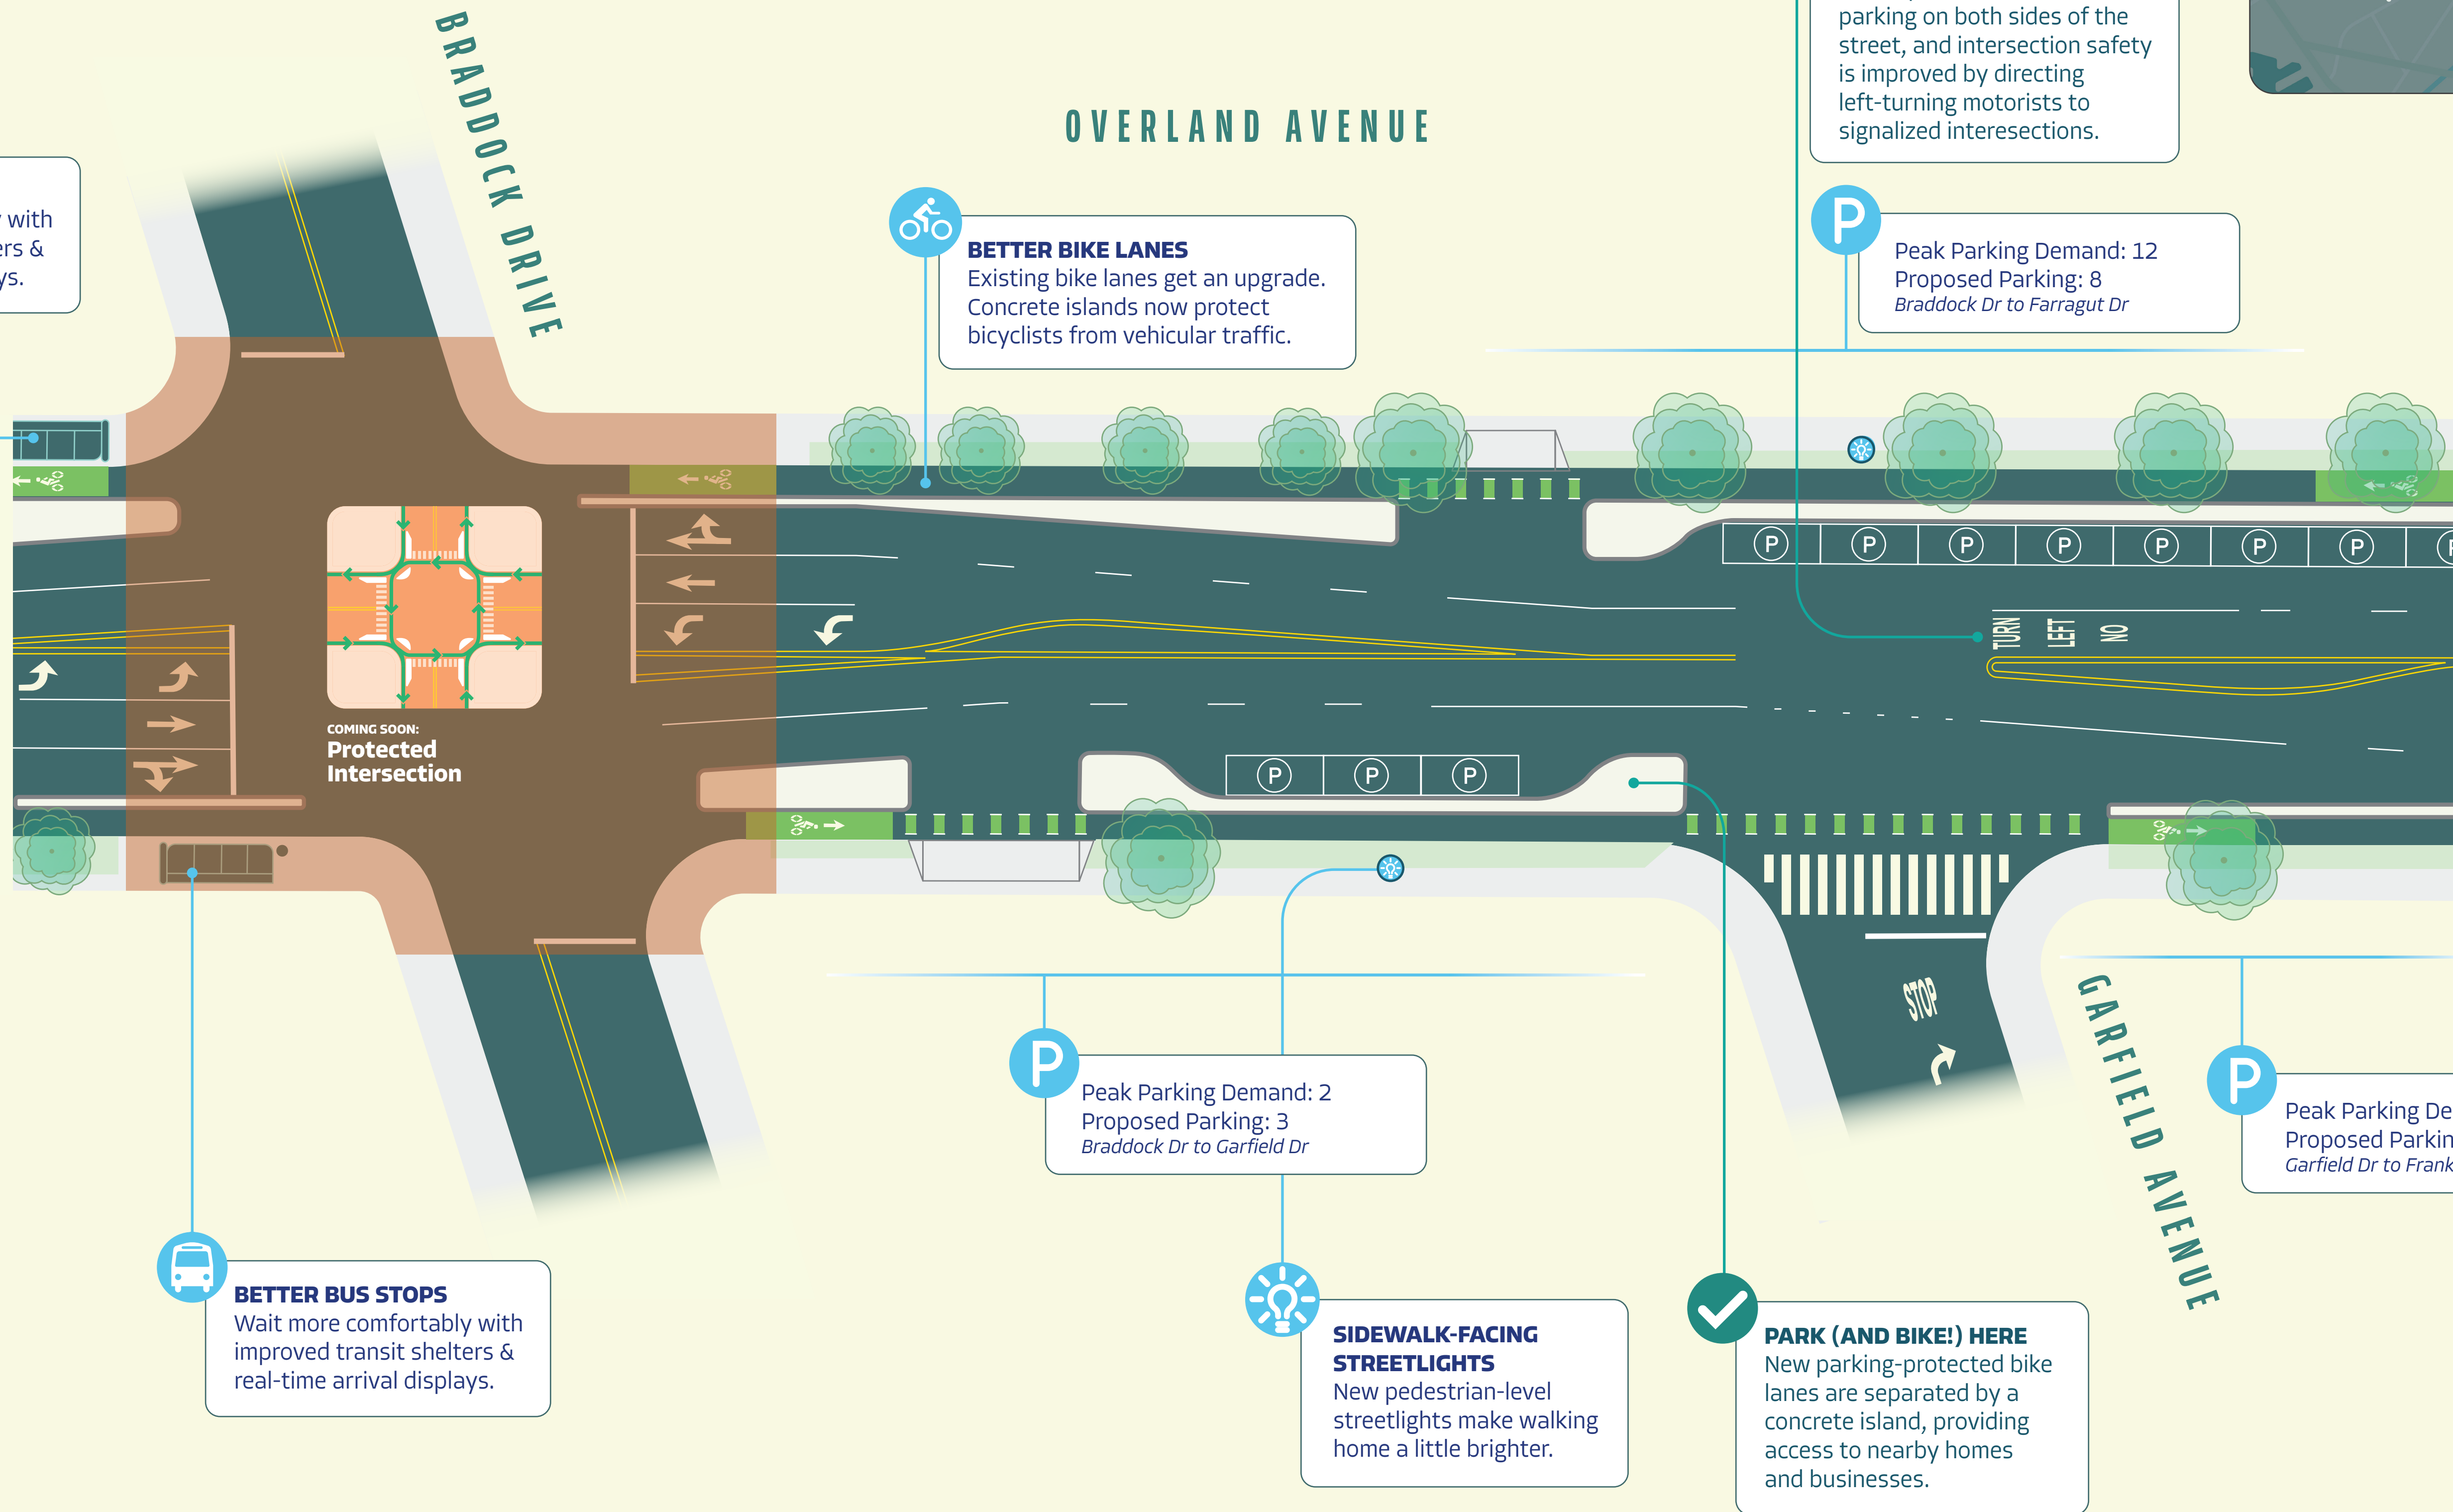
with
ers &
ys.

BRADDOCK DRIVE

OVERLAND AVENUE

parking on both sides of the street, and intersection safety is improved by directing left-turning motorists to signalized interesections.

BETTER BIKE LANES
Existing bike lanes get an upgrade. Concrete islands now protect bicyclists from vehicular traffic.

P
Peak Parking Demand: 12
Proposed Parking: 8
Braddock Dr to Farragut Dr

P P P P P P P

NO LEFT TURN

P P P

COMING SOON:
Protected Intersection

STOP

GARFIELD AVENUE

P
Peak Parking Demand: 2
Proposed Parking: 3
Braddock Dr to Garfield Dr

P
Peak Parking De
Proposed Parkin
Garfield Dr to Frank

BETTER BUS STOPS
Wait more comfortably with improved transit shelters & real-time arrival displays.

SIDEWALK-FACING STREETLIGHTS
New pedestrian-level streetlights make walking home a little brighter.

PARK (AND BIKE!) HERE
New parking-protected bike lanes are separated by a concrete island, providing access to nearby homes and businesses.